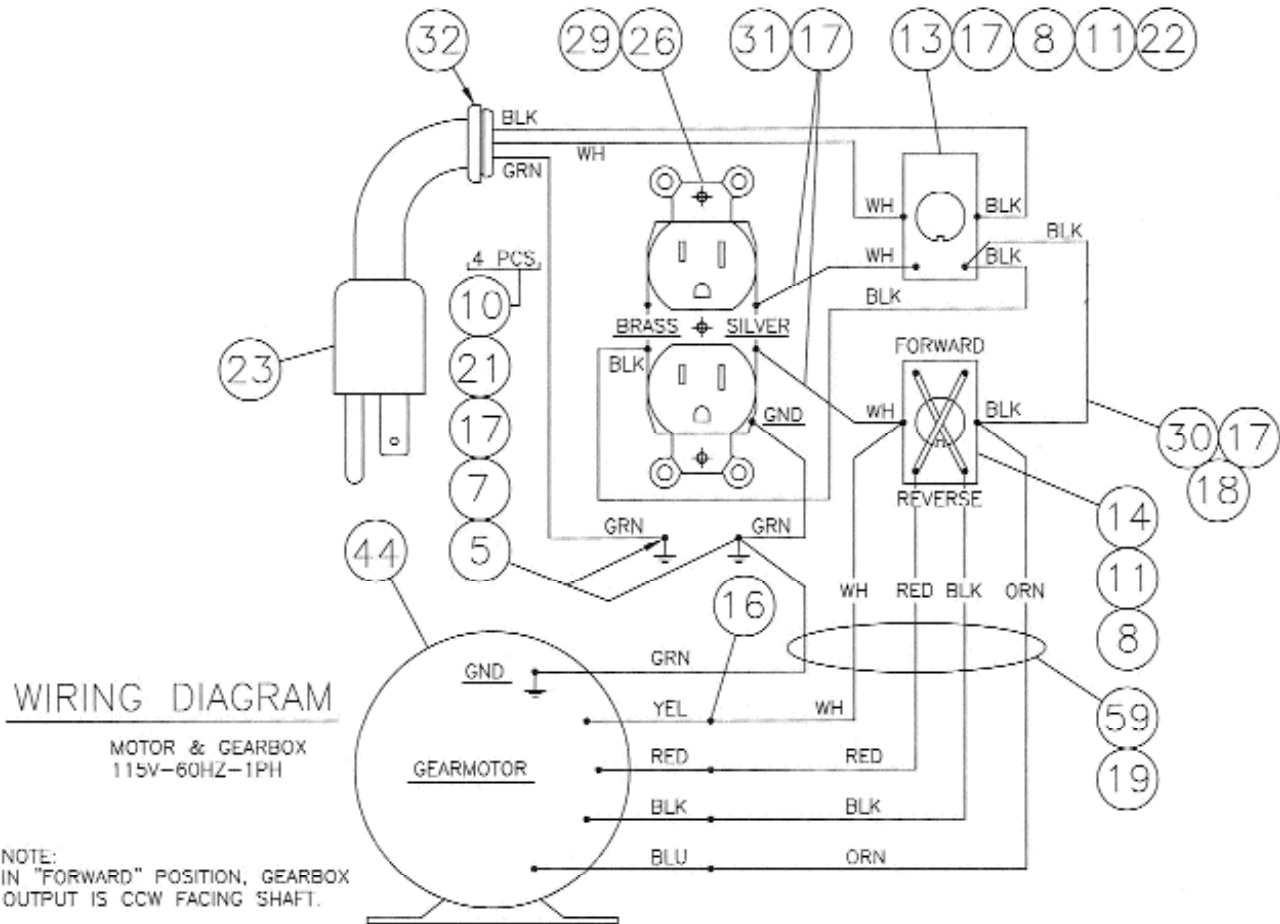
32

29 26

31 17

13 17 8 11 22

BLK

WH

GRN

WH

BLK

WH

BLK

BLK

4 PCS.

10

21

17

7

5

23

BRASS

SILVER

BLK

BLK

GND

FORWARD

WH

BLK

REVERSE

30 17

18

14

11

8

GRN

GRN

44

16

WH

RED

BLK

ORN

GND

GRN

YEL

WH

RED

RED

BLK

BLK

BLU

ORN

GEARMOTOR

59

19

WIRING DIAGRAM

MOTOR & GEARBOX
115V–60HZ–1PH

NOTE:
IN "FORWARD" POSITION, GEARBOX OUTPUT IS CCW FACING SHAFT.